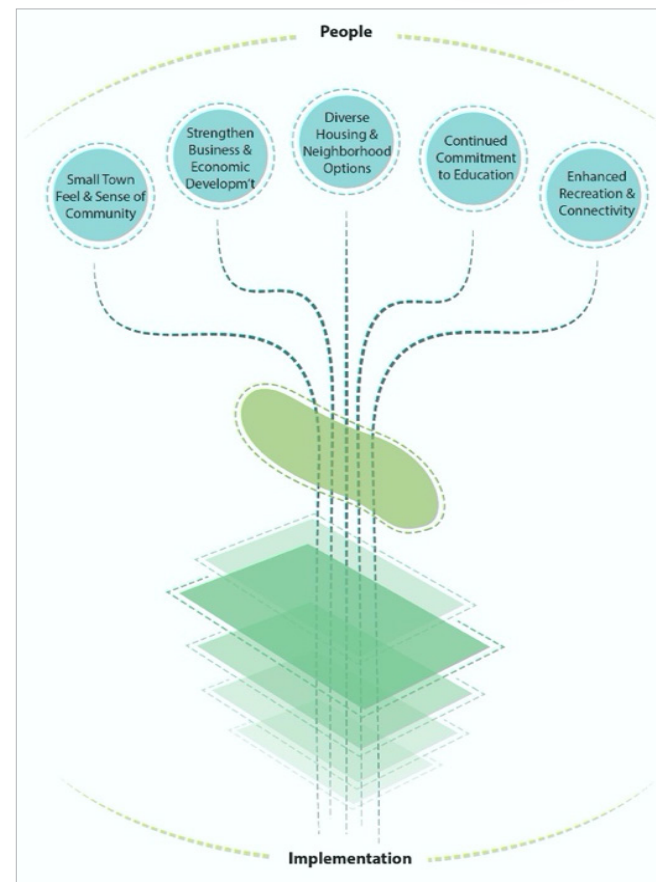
People

Small Town Feel & Sense of Community

Strengthen Business & Economic Developm't

Diverse Housing & Neighborhood Options

Continued Commitment to Education

Enhanced Recreation & Connectivity

Implementation